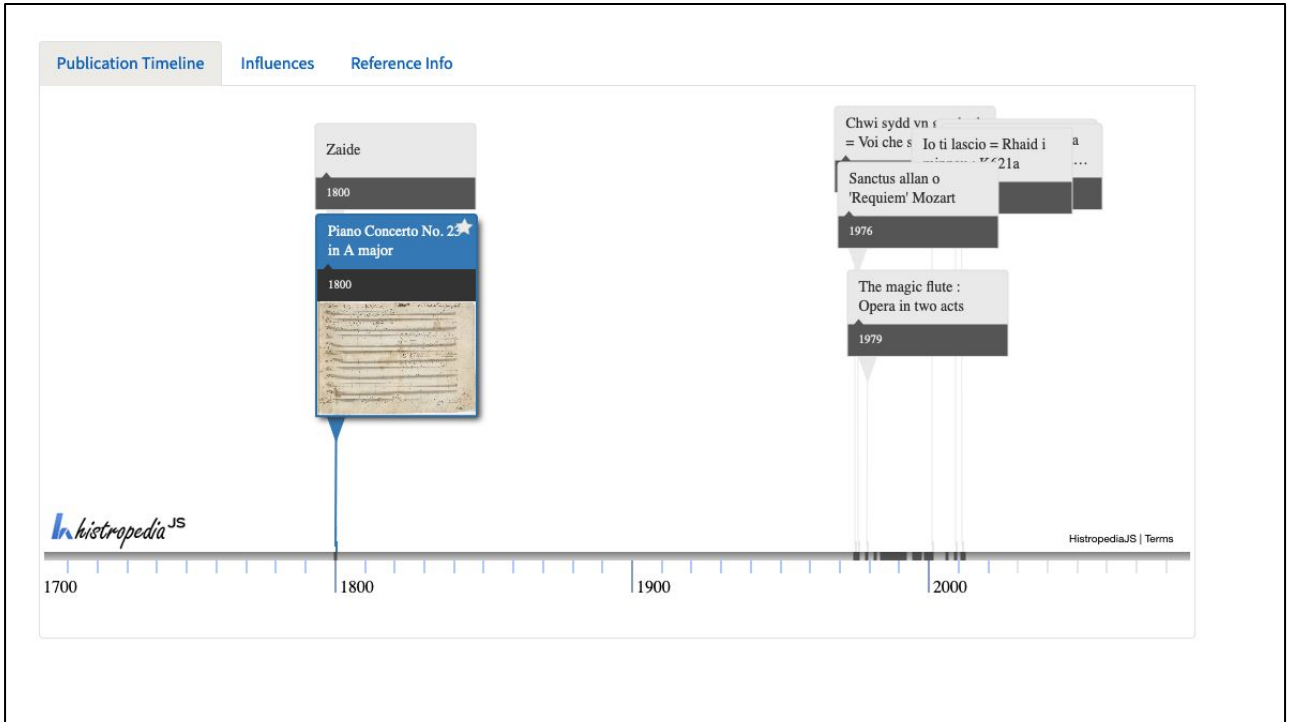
Publication Timeline | Influences | Reference Info

Zaide
1800

Piano Concerto No. 23 in A major
1800

Chwi sydd yn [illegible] = Voi che s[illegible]

Io ti lascio = Rhaid i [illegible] K621a

a
…

Sanctus allan o 'Requiem' Mozart
1976

The magic flute : Opera in two acts
1979

histropedia JS

HistropediaJS | Terms

1700
1800
1900
2000